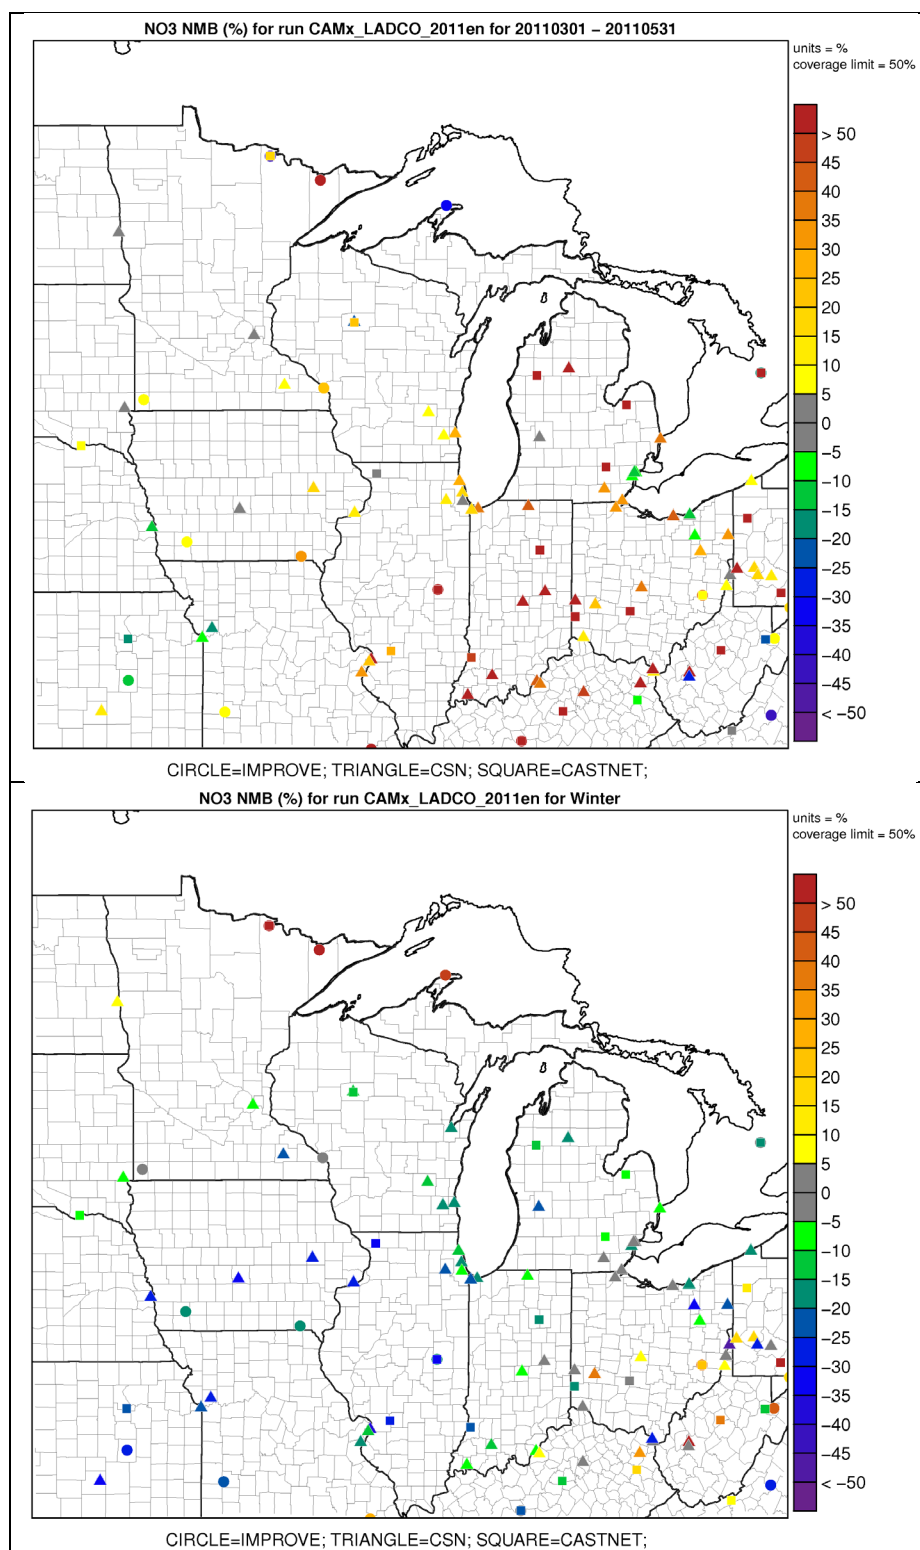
NO3 NMB (%) for run CAMx_LADCO_2011en for 20110301 – 20110531

units = %
coverage limit = 50%

> 50
45
40
35
30
25
20
15
10
5
0
-5
-10
-15
-20
-25
-30
-35
-40
-45
< -50

CIRCLE=IMPROVE; TRIANGLE=CSN; SQUARE=CASTNET;

NO3 NMB (%) for run CAMx_LADCO_2011en for Winter

units = %
coverage limit = 50%

> 50
45
40
35
30
25
20
15
10
5
0
-5
-10
-15
-20
-25
-30
-35
-40
-45
< -50

CIRCLE=IMPROVE; TRIANGLE=CSN; SQUARE=CASTNET;